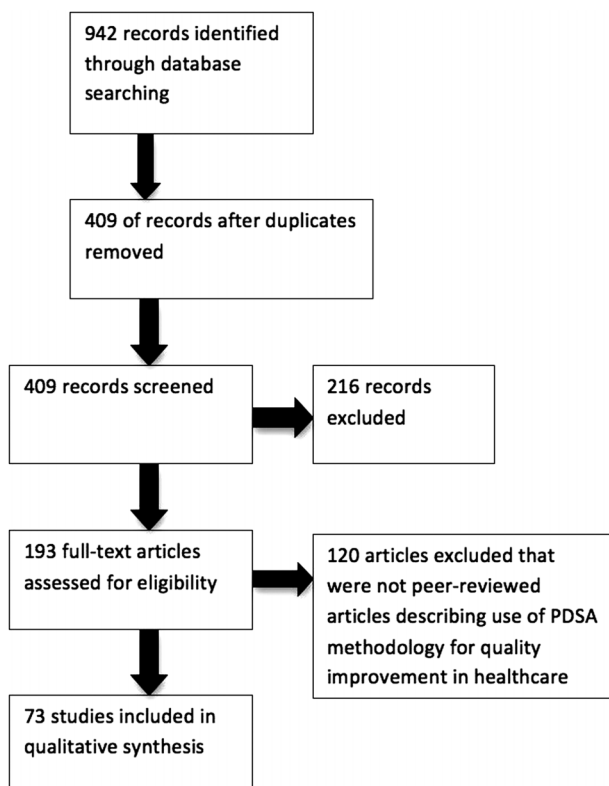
942 records identified through database searching

409 of records after duplicates removed

409 records screened

216 records excluded

193 full-text articles assessed for eligibility

120 articles excluded that were not peer-reviewed articles describing use of PDSA methodology for quality improvement in healthcare

73 studies included in qualitative synthesis